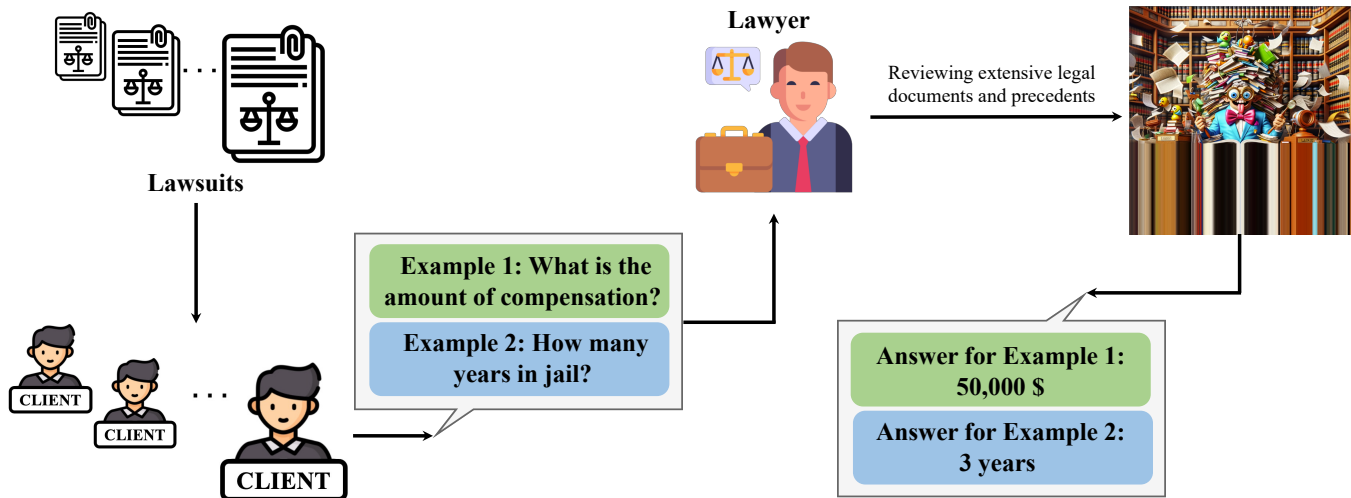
Lawsuits

Lawyer

Reviewing extensive legal documents and precedents

CLIENT

CLIENT

CLIENT

Example 1: What is the amount of compensation?

Example 2: How many years in jail?

Answer for Example 1: 50,000 $

Answer for Example 2: 3 years